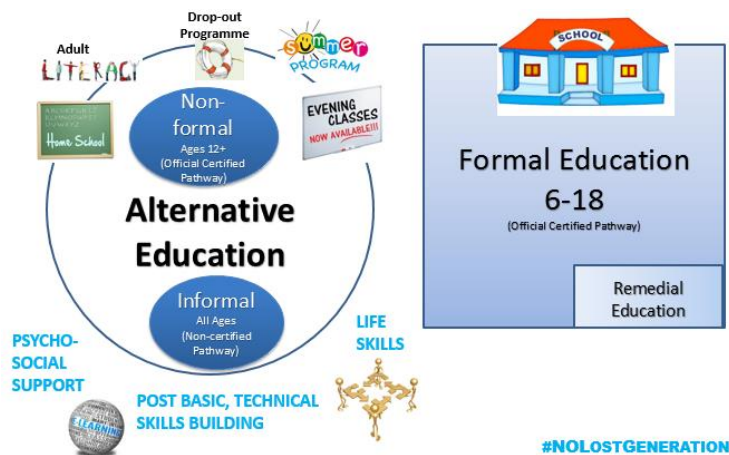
Drop-out Programme

Adult LITERACY

SUMMER PROGRAM

Home School

EVENING CLASSES NOW AVAILABLE!!!

Non-formal
Ages 12+
(Official Certified Pathway)

Alternative Education

Informal
All Ages
(Non-certified Pathway)

PSYCHO-SOCIAL SUPPORT

LIFE SKILLS

POST BASIC, TECHNICAL SKILLS BUILDING

E-LEARNING

SCHOOL

Formal Education
6-18
(Official Certified Pathway)

Remedial Education

#NOLOSTGENERATION